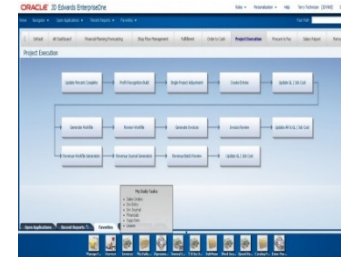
ORACLE JD Edwards EnterpriseOne

Project Execution

Update Percent Complete

Profit Recognition Build

Single Project Adjustment

Create Entries

Update GL / Est Cost

Generate Workfile

Review Workfile

Generate Invoices

Invoice Review

Update AR & GL / Est Cost

Revenue Workfile Generation

Revenue Journal Generation

Revenue Batch Review

Update GL / Est Cost

My Daily Tasks

Open Applications

Recent Reports

Favorites

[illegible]